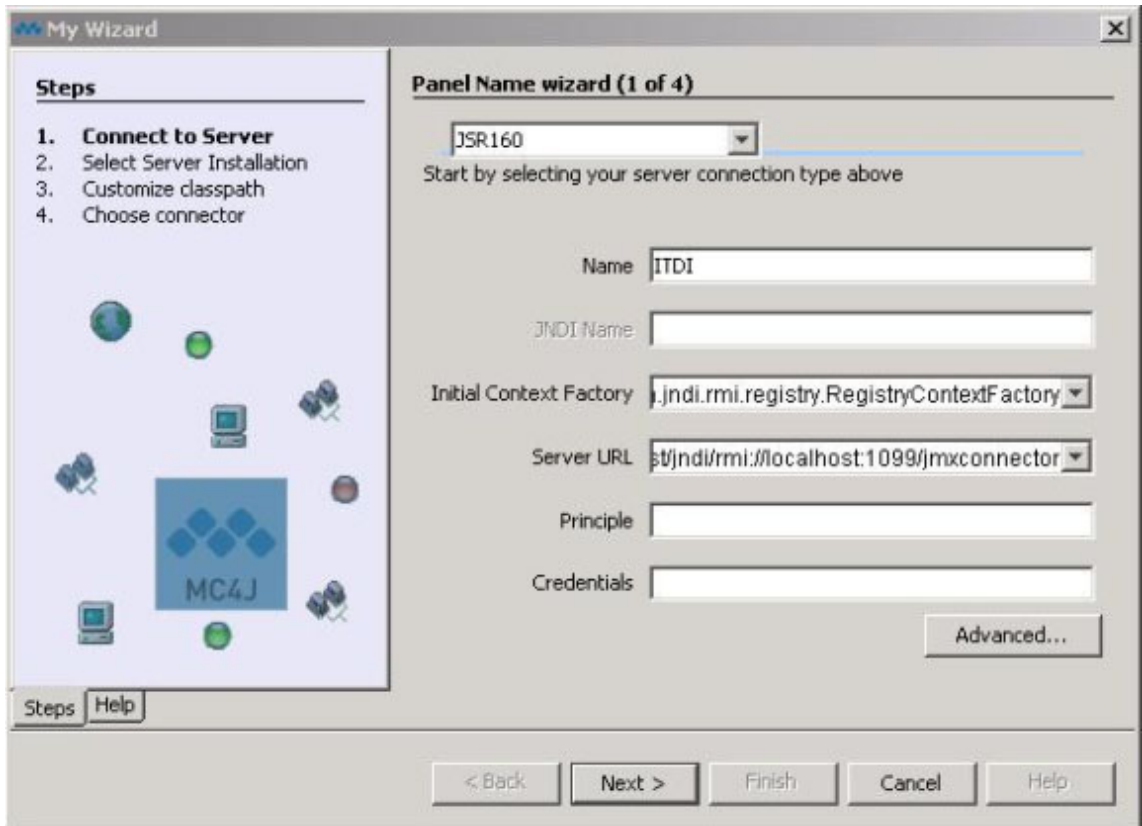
My Wizard

Steps

1. Connect to Server
2. Select Server Installation
3. Customize classpath
4. Choose connector

MC4J

Steps | Help

Panel Name wizard (1 of 4)

JSR160

Start by selecting your server connection type above

Name ITDI

JNDI Name

Initial Context Factory ı.jndi.rmi.registry.RegistryContextFactory

Server URL st/jndi/rmi://localhost:1099/jmxconnector

Principle

Credentials

Advanced...

< Back | Next > | Finish | Cancel | Help